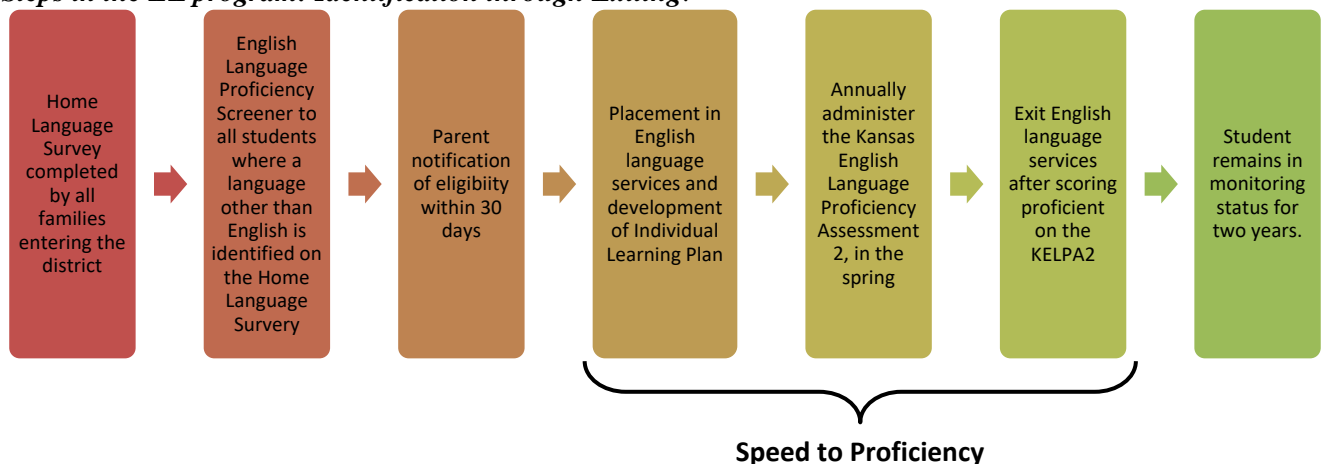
Steps in the EL program: Identification through Exiting.

Home Language Survey completed by all families entering the district

English Language Proficiency Screener to all students where a language other than English is identified on the Home Language Survery

Parent notification of eligibiity within 30 days

Placement in English language services and development of Individual Learning Plan

Annually administer the Kansas English Language Proficiency Assessment 2, in the spring

Exit English language services after scoring proficient on the KELPA2

Student remains in monitoring status for two years.

Speed to Proficiency